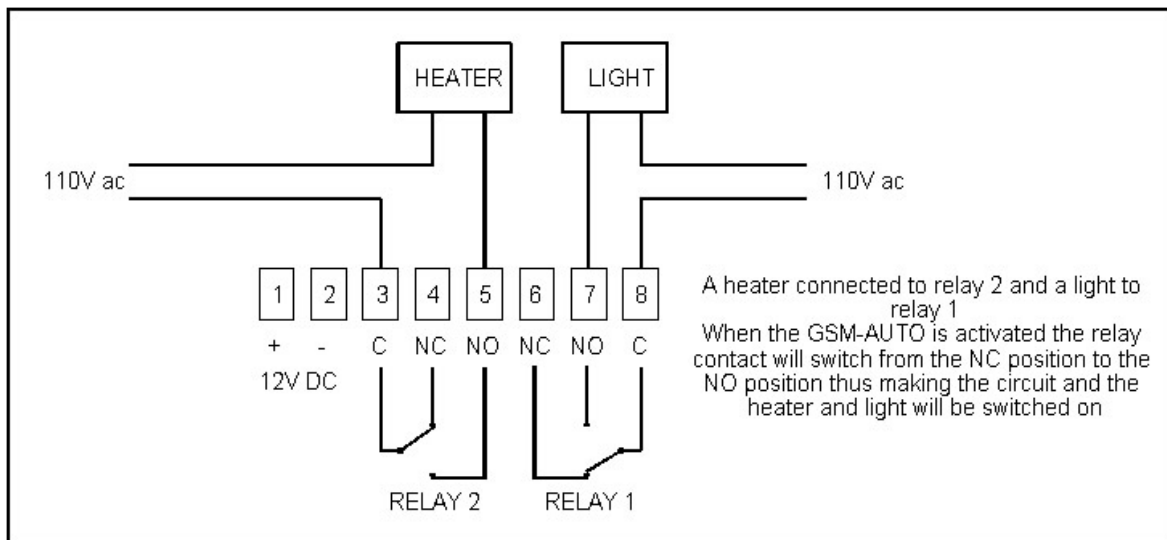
HEATER

LIGHT

110V ac

110V ac

1 2 3 4 5 6 7 8

+ - C NC NO NC NO C

12V DC

RELAY 2

RELAY 1

A heater connected to relay 2 and a light to relay 1
When the GSM-AUTO is activated the relay contact will switch from the NC position to the NO position thus making the circuit and the heater and light will be switched on